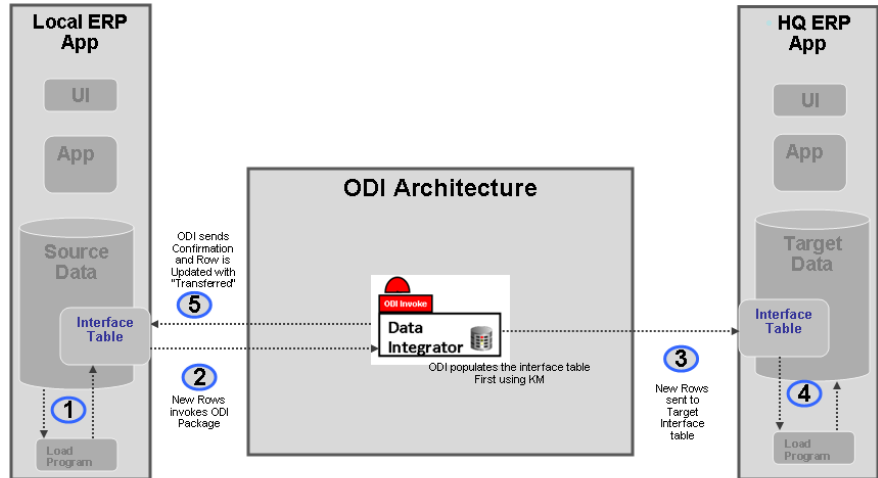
Local ERP App

UI

App

Source Data

Interface Table

1

Load Program

ODI sends Confirmation and Row is Updated with "Transferred"

5

2

New Rows invokes ODI Package

ODI Architecture

ODI Invoke

Data Integrator

ODI populates the interface table First using KM

3

New Rows sent to Target Interface table

HQ ERP App

UI

App

Target Data

Interface Table

4

Load Program